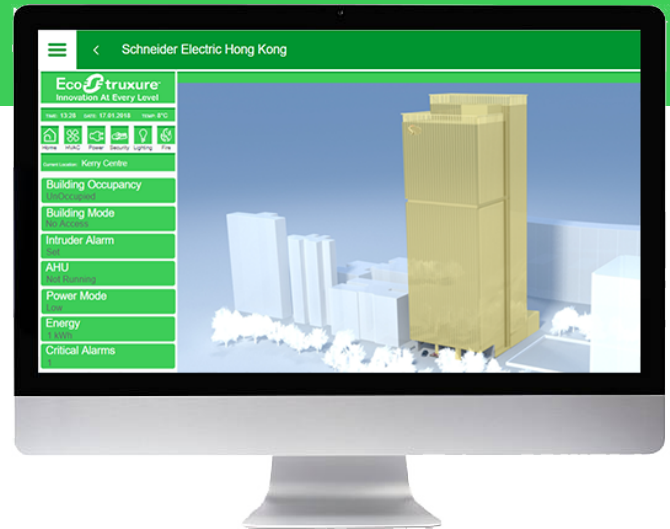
Schneider Electric Hong Kong

EcoStruxure
Innovation At Every Level

Time: 13:28 Date: 17.01.2018 Temp: 8°C

Home HVAC Power Security Lighting Fire

Current Location: Kerry Centre

Building Occupancy
UnOccupied

Building Mode
No Access

Intruder Alarm
Set

AHU
Not Running

Power Mode
Low

Energy
1 kWh

Critical Alarms
1